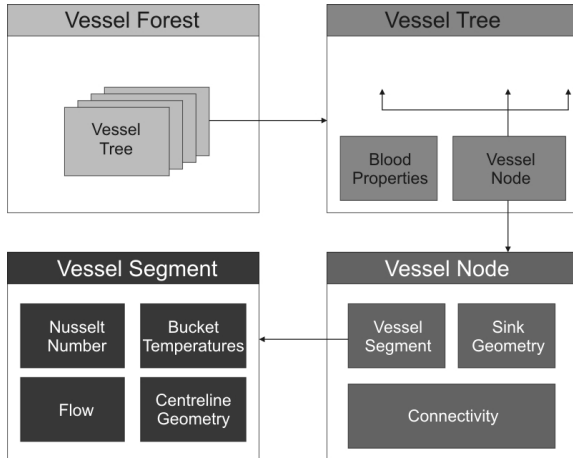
Vessel Forest

Vessel Tree

Vessel Tree

Blood Properties

Vessel Node

Vessel Segment

Nusselt Number

Bucket Temperatures

Flow

Centreline Geometry

Vessel Node

Vessel Segment

Sink Geometry

Connectivity